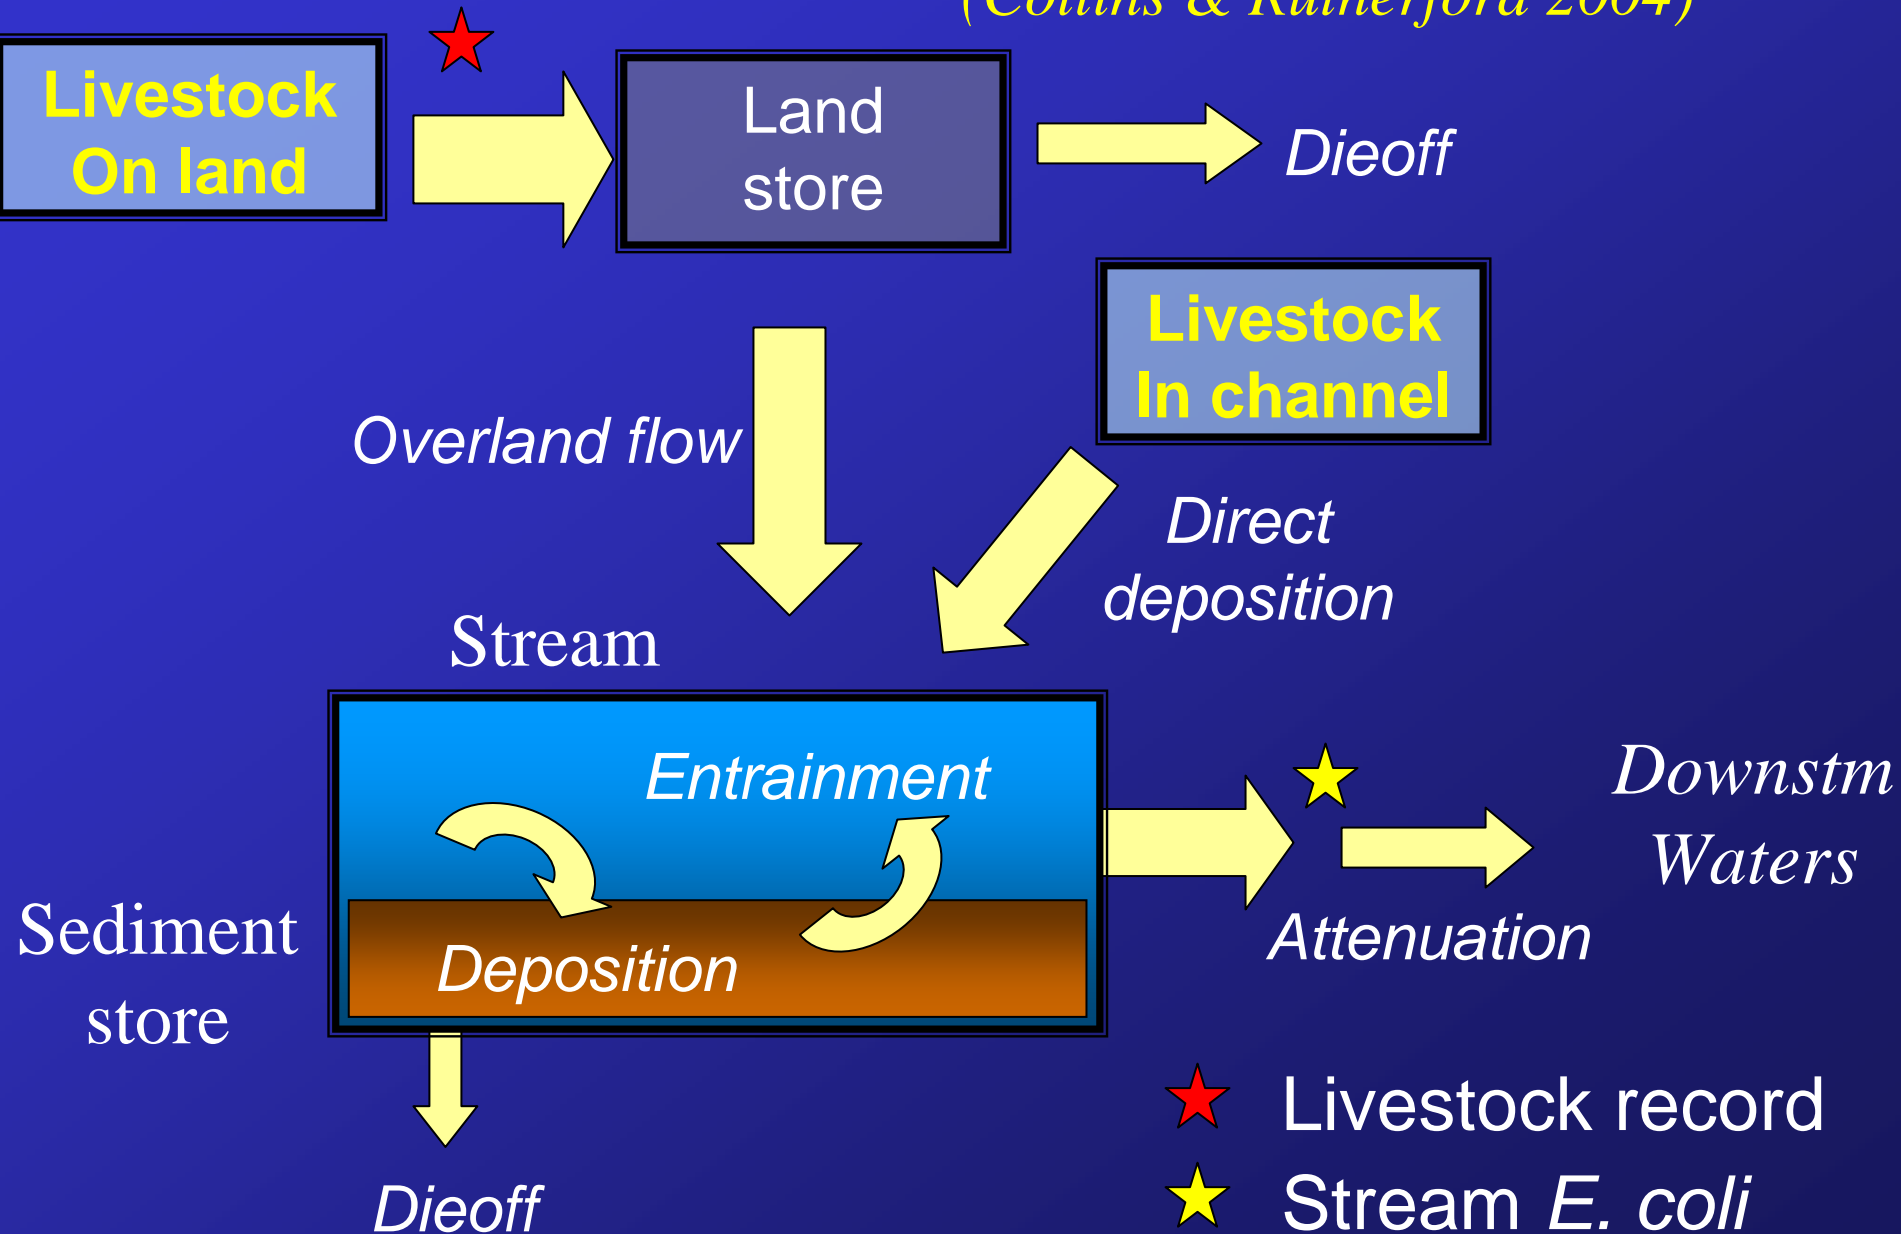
(Collins & Rutherford 2004)

Livestock On land

Land store

Dieoff

Livestock In channel

Overland flow

Direct deposition

Stream

Entrainment

Downstm Waters

Sediment store

Deposition

Attenuation

Dieoff

Livestock record

Stream *E. coli*